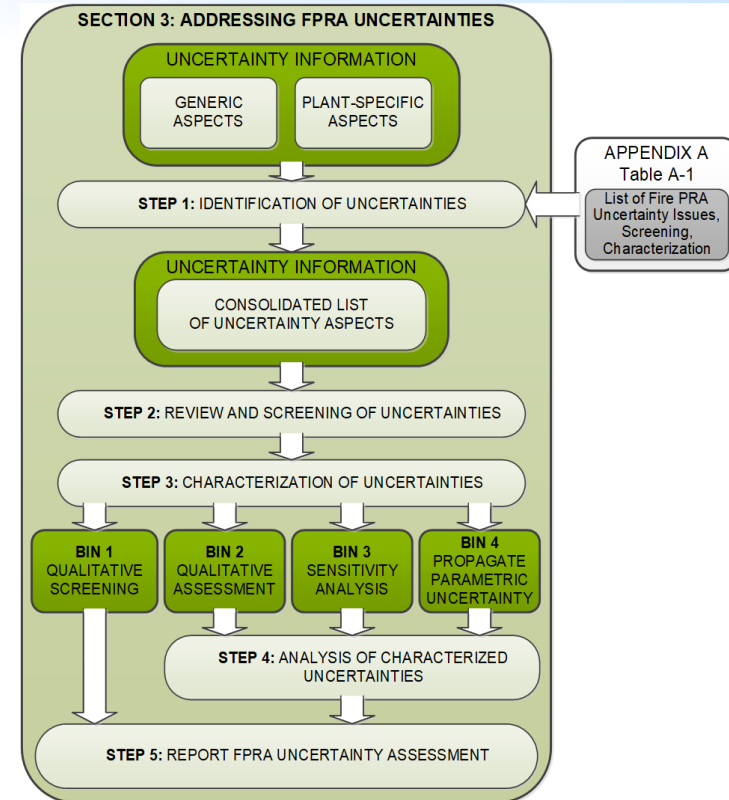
SECTION 3: ADDRESSING FPRA UNCERTAINTIES

UNCERTAINTY INFORMATION

GENERIC ASPECTS

PLANT-SPECIFIC ASPECTS

APPENDIX A
Table A-1

List of Fire PRA Uncertainty Issues, Screening, Characterization

STEP 1: IDENTIFICATION OF UNCERTAINTIES

UNCERTAINTY INFORMATION

CONSOLIDATED LIST OF UNCERTAINTY ASPECTS

STEP 2: REVIEW AND SCREENING OF UNCERTAINTIES

STEP 3: CHARACTERIZATION OF UNCERTAINTIES

BIN 1
QUALITATIVE SCREENING

BIN 2
QUALITATIVE ASSESSMENT

BIN 3
SENSITIVITY ANALYSIS

BIN 4
PROPAGATE PARAMETRIC UNCERTAINTY

STEP 4: ANALYSIS OF CHARACTERIZED UNCERTAINTIES

STEP 5: REPORT FPRA UNCERTAINTY ASSESSMENT